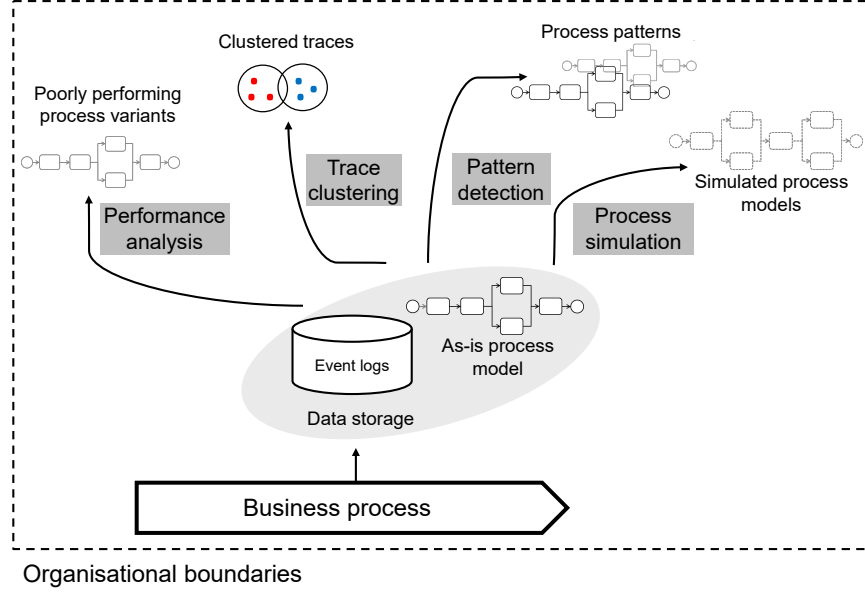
Clustered traces

Process patterns

Poorly performing process variants

Trace clustering

Pattern detection

Simulated process models

Performance analysis

Process simulation

Event logs

As-is process model

Data storage

Business process

Organisational boundaries